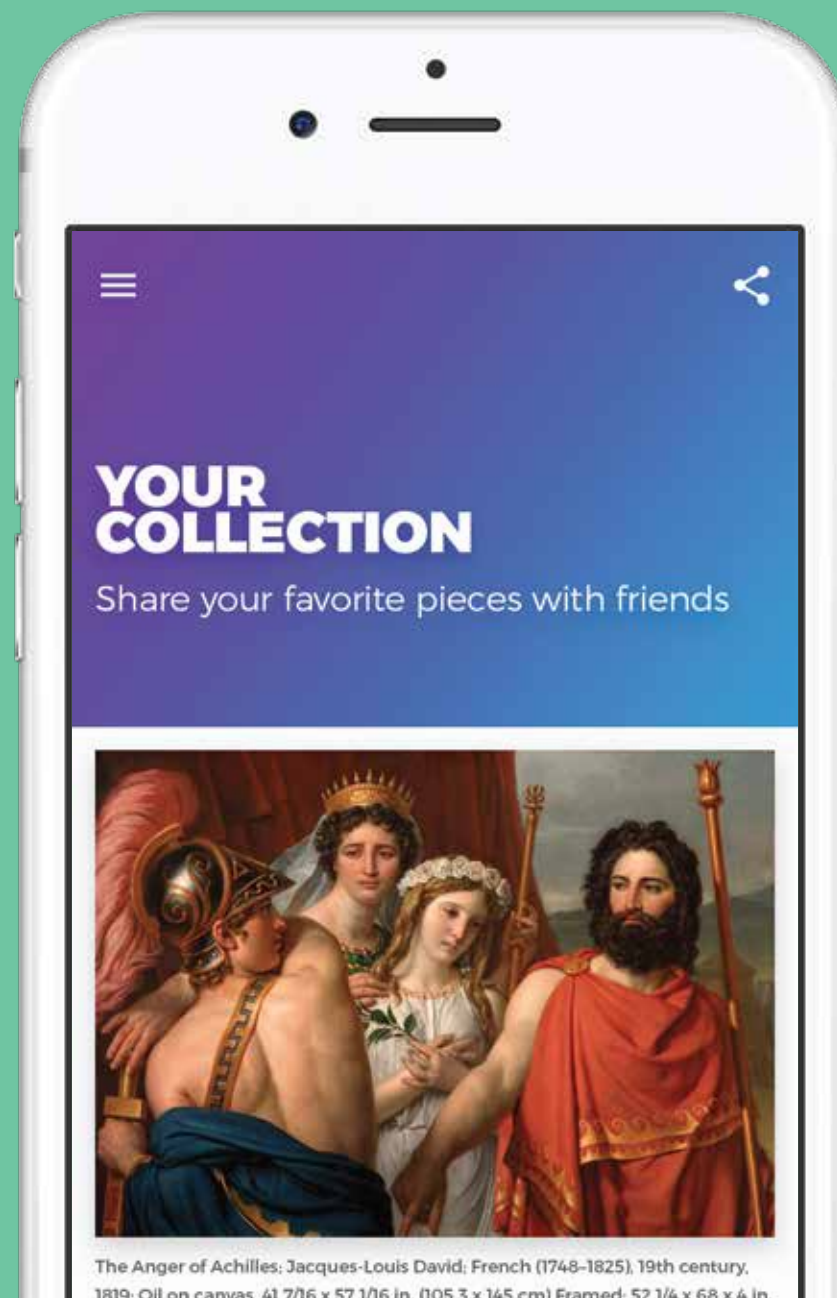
YOUR COLLECTION

Share your favorite pieces with friends

The Anger of Achilles; Jacques-Louis David; French (1748–1825), 19th century, 1819; Oil on canvas, 41 7/16 x 57 1/16 in. (105.3 x 145 cm) Framed: 52 1/4 x 68 x 4 in. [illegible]